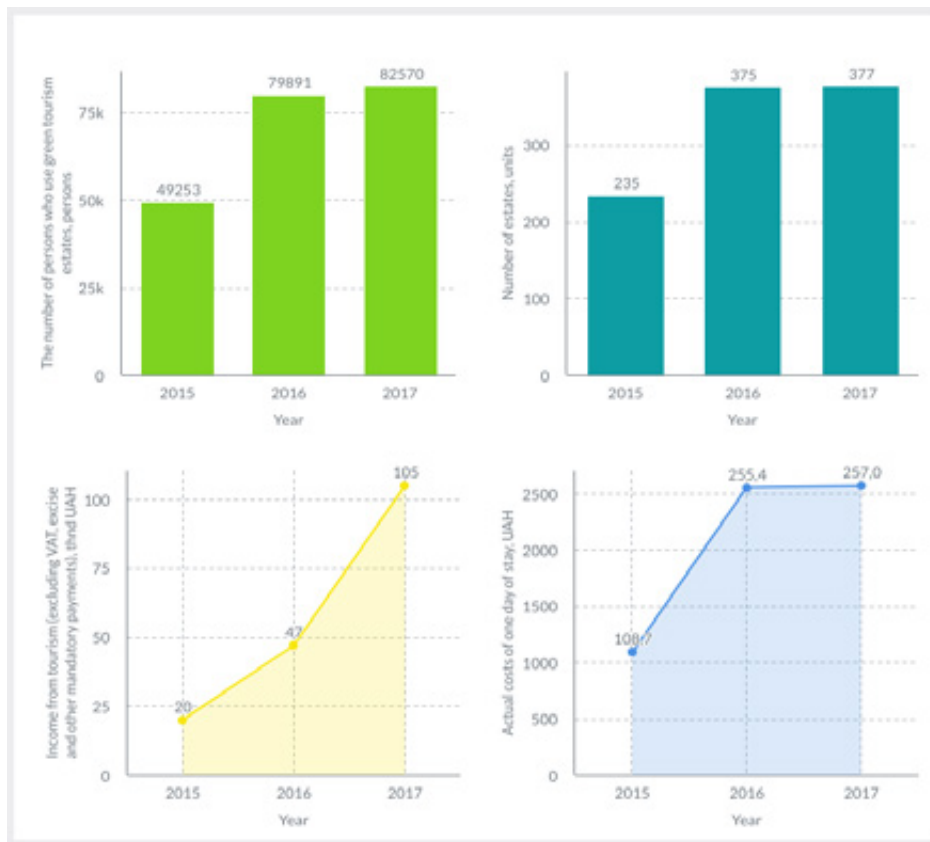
The number of persons who use green tourism estates, persons

75k
50k
25k
0

49253
79891
82570

2015
2016
2017
Year

Number of estates, units

300
200
100
0

235
375
377

2015
2016
2017
Year

Income from tourism (excluding VAT, excise and other mandatory payments), thnd UAH

100
75
50
25
0

20
47
105

2015
2016
2017
Year

Actual costs of one day of stay, UAH

2500
2000
1500
1000
500
0

108,7
255,4
257,0

2015
2016
2017
Year